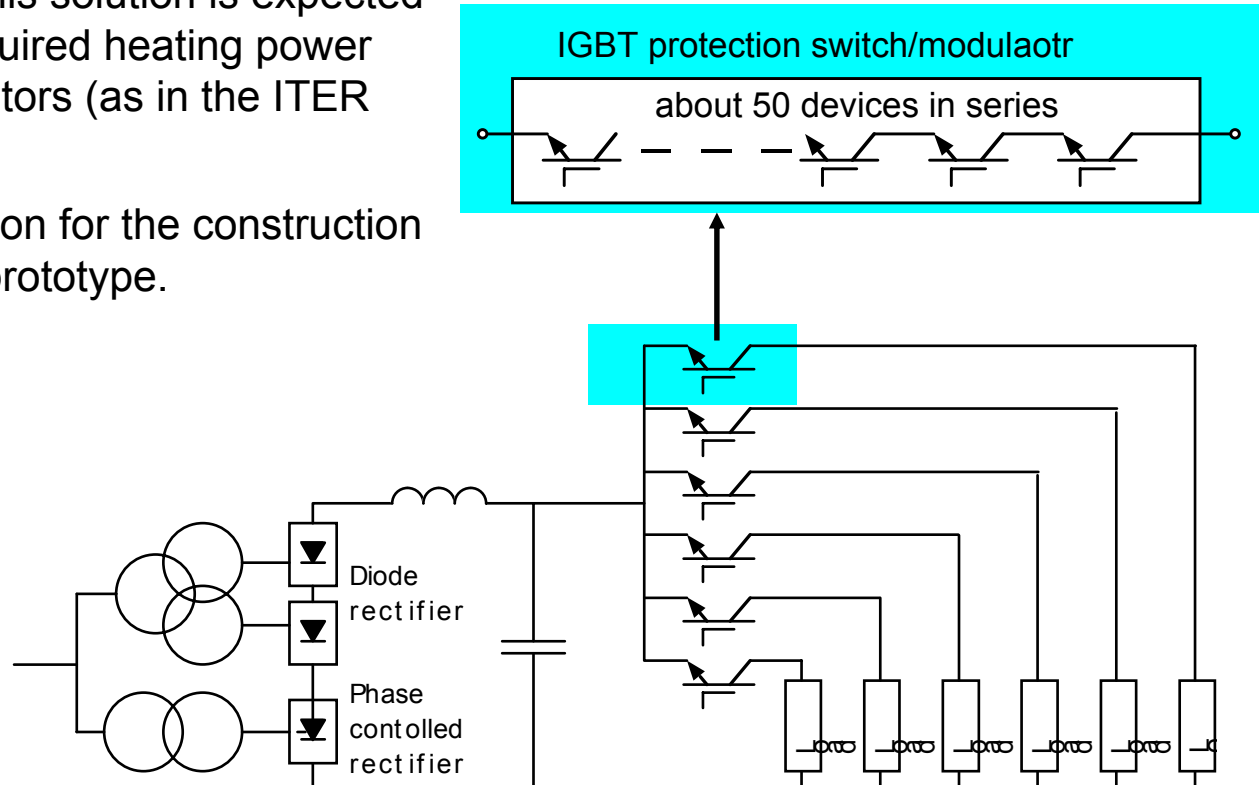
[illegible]is solution is expected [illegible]uired heating power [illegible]tors (as in the ITER

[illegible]on for the construction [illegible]rototype.

IGBT protection switch/modulaotr

about 50 devices in series

Diode rectifier

Phase contolled rectifier